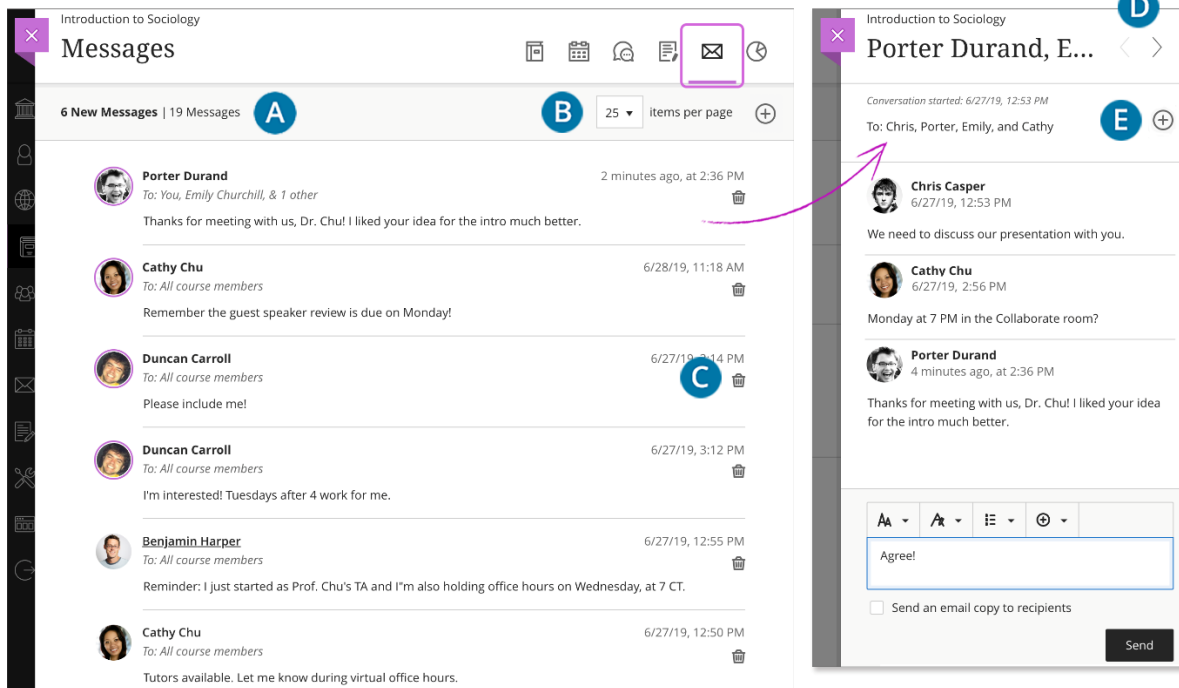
Introduction to Sociology

Messages

6 New Messages | 19 Messages

A

B

25

items per page

Porter Durand
To: You, Emily Churchill, & 1 other
2 minutes ago, at 2:36 PM
Thanks for meeting with us, Dr. Chu! I liked your idea for the intro much better.

Cathy Chu
To: All course members
6/28/19, 11:18 AM
Remember the guest speaker review is due on Monday!

Duncan Carroll
To: All course members
6/27/19, 3:14 PM
Please include me!

C

Duncan Carroll
To: All course members
6/27/19, 3:12 PM
I'm interested! Tuesdays after 4 work for me.

Benjamin Harper
To: All course members
6/27/19, 12:55 PM
Reminder: I just started as Prof. Chu's TA and I"m also holding office hours on Wednesday, at 7 CT.

Cathy Chu
To: All course members
6/27/19, 12:50 PM
Tutors available. Let me know during virtual office hours.

Introduction to Sociology

D

Porter Durand, E...

Conversation started: 6/27/19, 12:53 PM

To: Chris, Porter, Emily, and Cathy

E

Chris Casper
6/27/19, 12:53 PM
We need to discuss our presentation with you.

Cathy Chu
6/27/19, 2:56 PM
Monday at 7 PM in the Collaborate room?

Porter Durand
4 minutes ago, at 2:36 PM
Thanks for meeting with us, Dr. Chu! I liked your idea for the intro much better.

Agree!

Send an email copy to recipients

Send